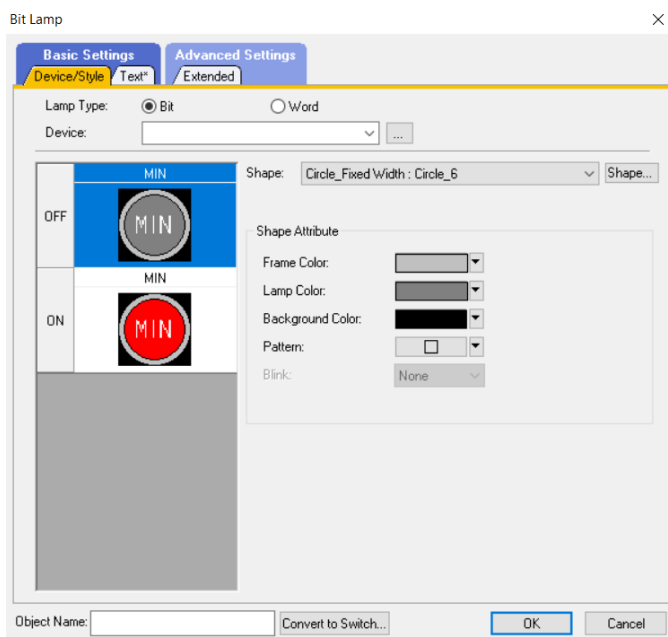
Bit Lamp

Basic Settings
Device/Style
Text*
Advanced Settings
Extended

Lamp Type: Bit Word
Device: ...

MIN
OFF
MIN
MIN
ON
MIN

Shape: Circle_Fixed Width : Circle_6
Shape...

Shape Attribute
Frame Color:
Lamp Color:
Background Color:
Pattern:
Blink: None

Object Name:
Convert to Switch...
OK
Cancel